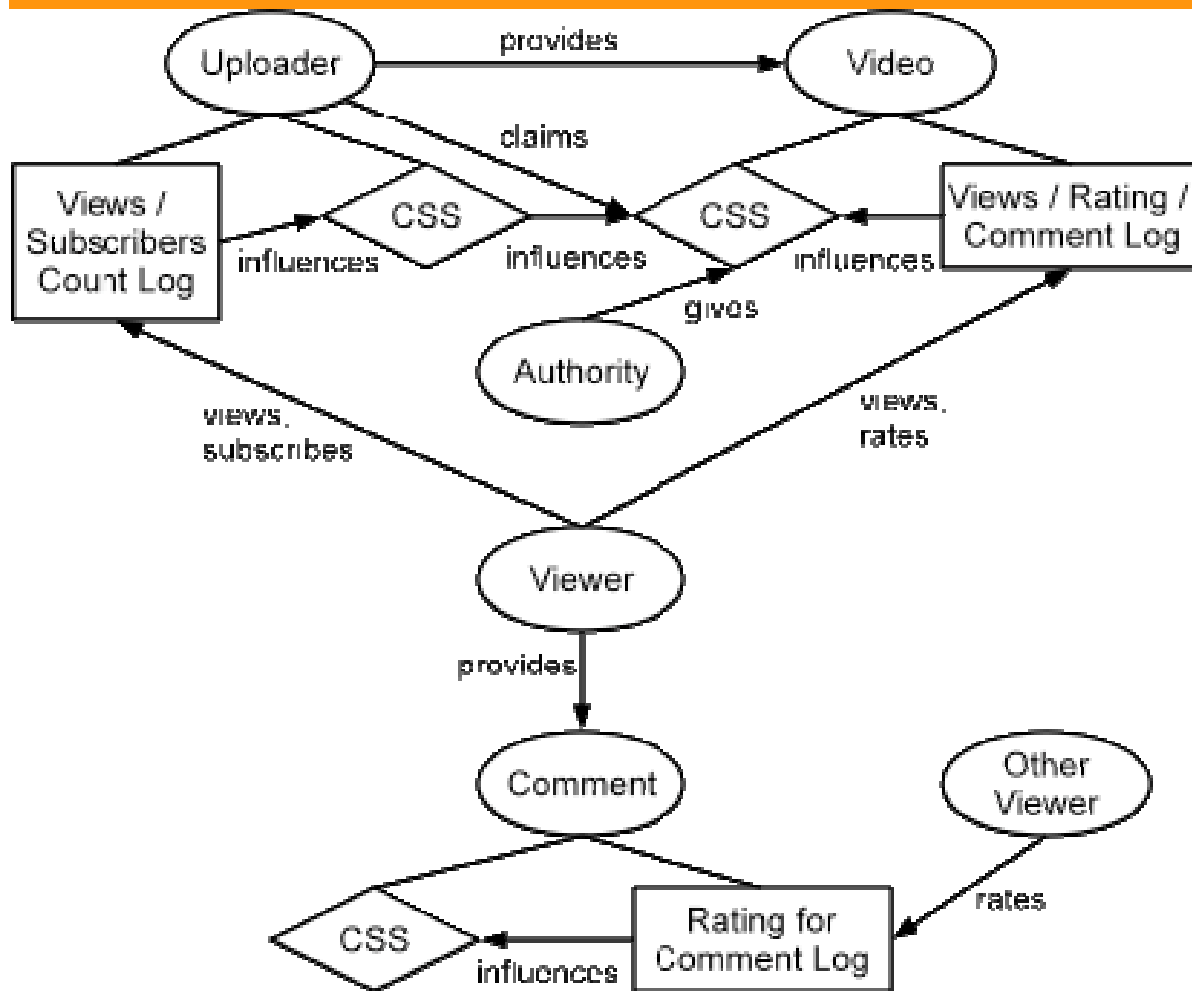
Uploader
provides
Video
claims
Views / Subscribers Count Log
CSS
influences
influences
CSS
influences
Views / Rating / Comment Log
gives
Authority
views, subscribes
views, rates
Viewer
provides
Comment
Other Viewer
rates
CSS
influences
Rating for Comment Log